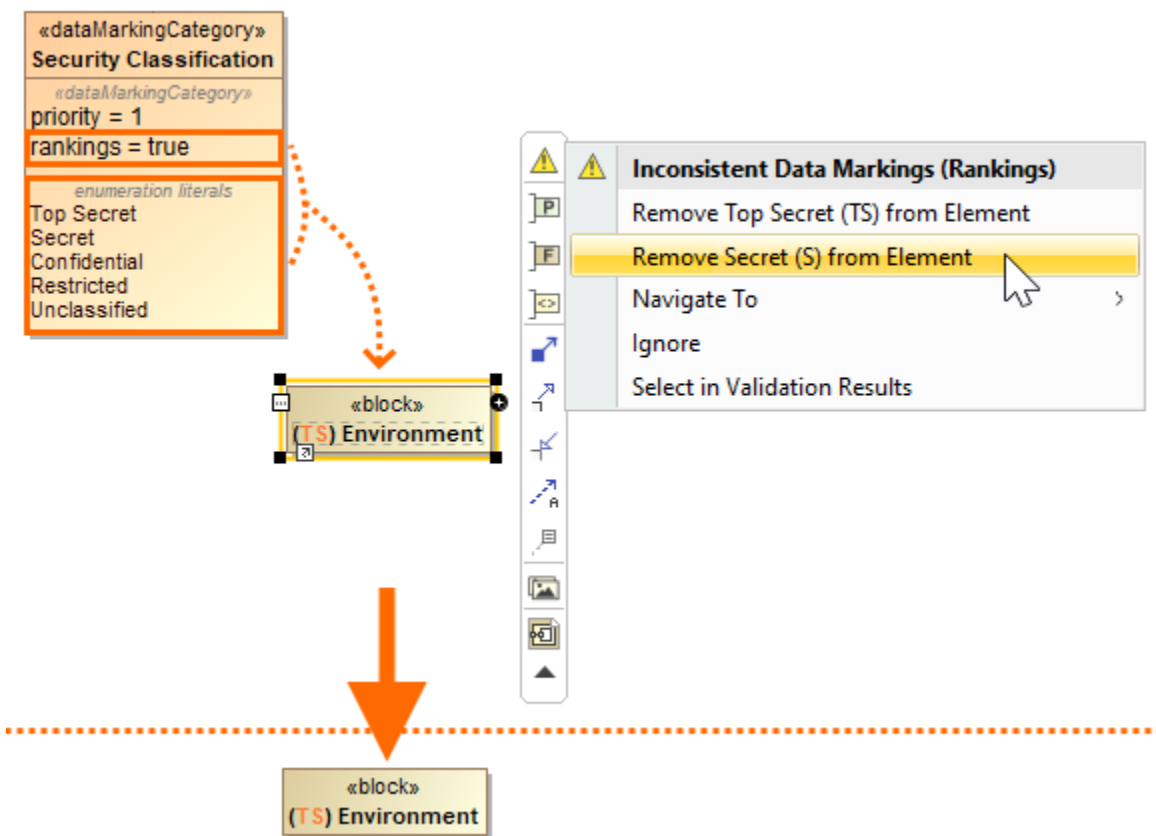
«dataMarkingCategory»
Security Classification
«dataMarkingCategory»
priority = 1
rankings = true
enumeration literals
Top Secret
Secret
Confidential
Restricted
Unclassified

«block»
(TS) Environment

P
F
<>
A

Inconsistent Data Markings (Rankings)
Remove Top Secret (TS) from Element
Remove Secret (S) from Element
Navigate To
Ignore
Select in Validation Results

«block»
(TS) Environment